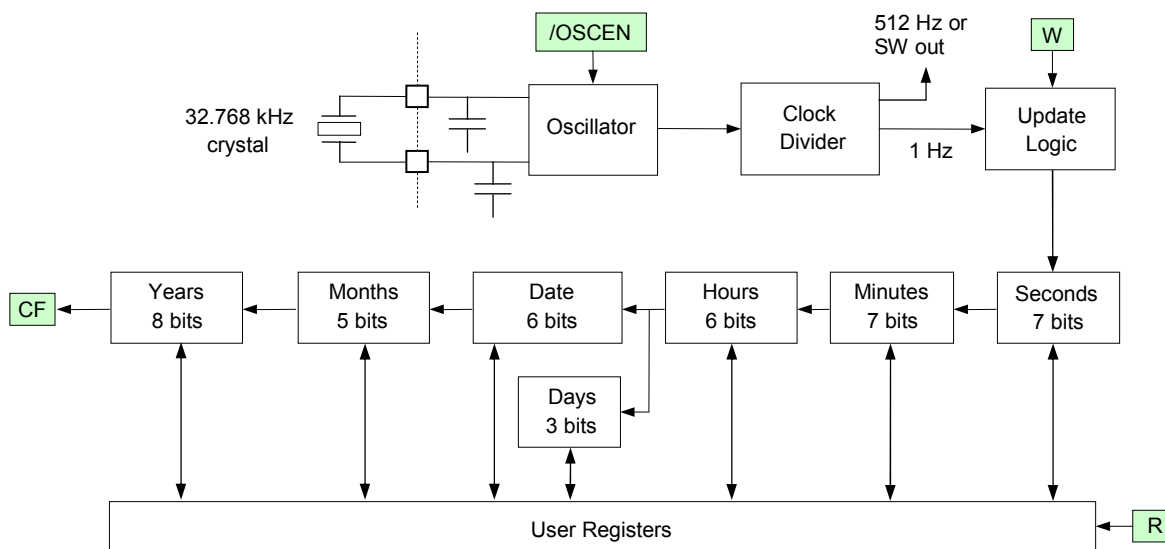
/OSCEN

512 Hz or SW out

W

32.768 kHz crystal

Oscillator

Clock Divider

1 Hz

Update Logic

CF

Years 8 bits

Months 5 bits

Date 6 bits

Hours 6 bits

Minutes 7 bits

Seconds 7 bits

Days 3 bits

User Registers

R